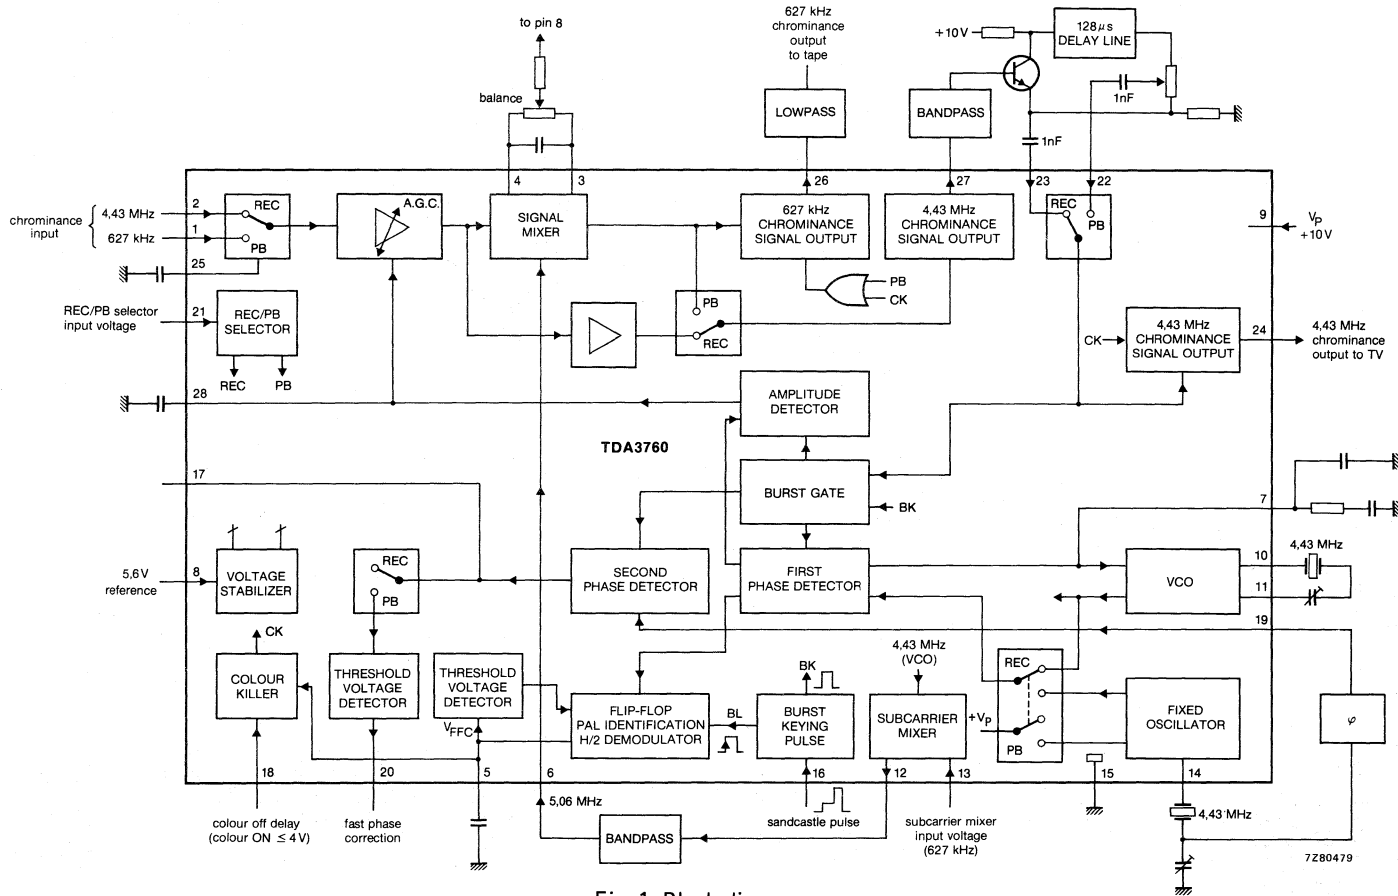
to pin 8

balance

627 kHz
chrominance
output
to tape

+10V

128$\mu$s
DELAY LINE

LOWPASS

BANDPASS

1nF

1nF

4

3

26

27

23

22

chrominance input

4,43 MHz

627 kHz

2

1

REC

PB

25

A.G.C.

SIGNAL
MIXER

627 kHz
CHROMINANCE
SIGNAL OUTPUT

4,43 MHz
CHROMINANCE
SIGNAL OUTPUT

REC

PB

9

$V_P$
+10V

PB

CK

REC/PB selector input voltage

21

REC/PB
SELECTOR

REC

PB

PB

REC

CK

4,43 MHz
CHROMINANCE
SIGNAL OUTPUT

24

4,43 MHz
chrominance
output to TV

28

AMPLITUDE
DETECTOR

TDA3760

17

BURST GATE

BK

7

5,6V
reference

8

VOLTAGE
STABILIZER

REC

PB

SECOND
PHASE DETECTOR

FIRST
PHASE DETECTOR

VCO

10

4,43 MHz

11

19

CK

COLOUR
KILLER

THRESHOLD
VOLTAGE
DETECTOR

THRESHOLD
VOLTAGE
DETECTOR

$V_{FFC}$

FLIP-FLOP
PAL IDENTIFICATION
H/2 DEMODULATOR

BL

BK

BURST
KEYING
PULSE

4,43 MHz
(VCO)

SUBCARRIER
MIXER

$+V_P$

REC

PB

FIXED
OSCILLATOR

$\varphi$

18

20

5

6

16

12

13

15

14

5,06 MHz

colour off delay
(colour ON $\leq$ 4V)

fast phase
correction

BANDPASS

sandcastle pulse

subcarrier mixer
input voltage
(627 kHz)

4,43 MHz

7Z80479

Fig. 1 Block diagram